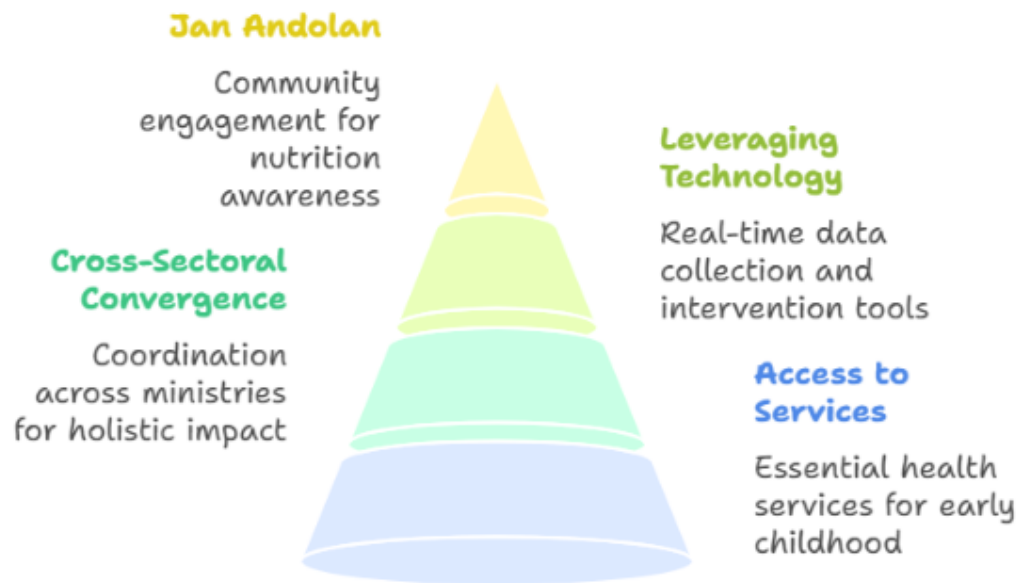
Jan Andolan

Community engagement for nutrition awareness

Leveraging Technology

Real-time data collection and intervention tools

Cross-Sectoral Convergence

Coordination across ministries for holistic impact

Access to Services

Essential health services for early childhood